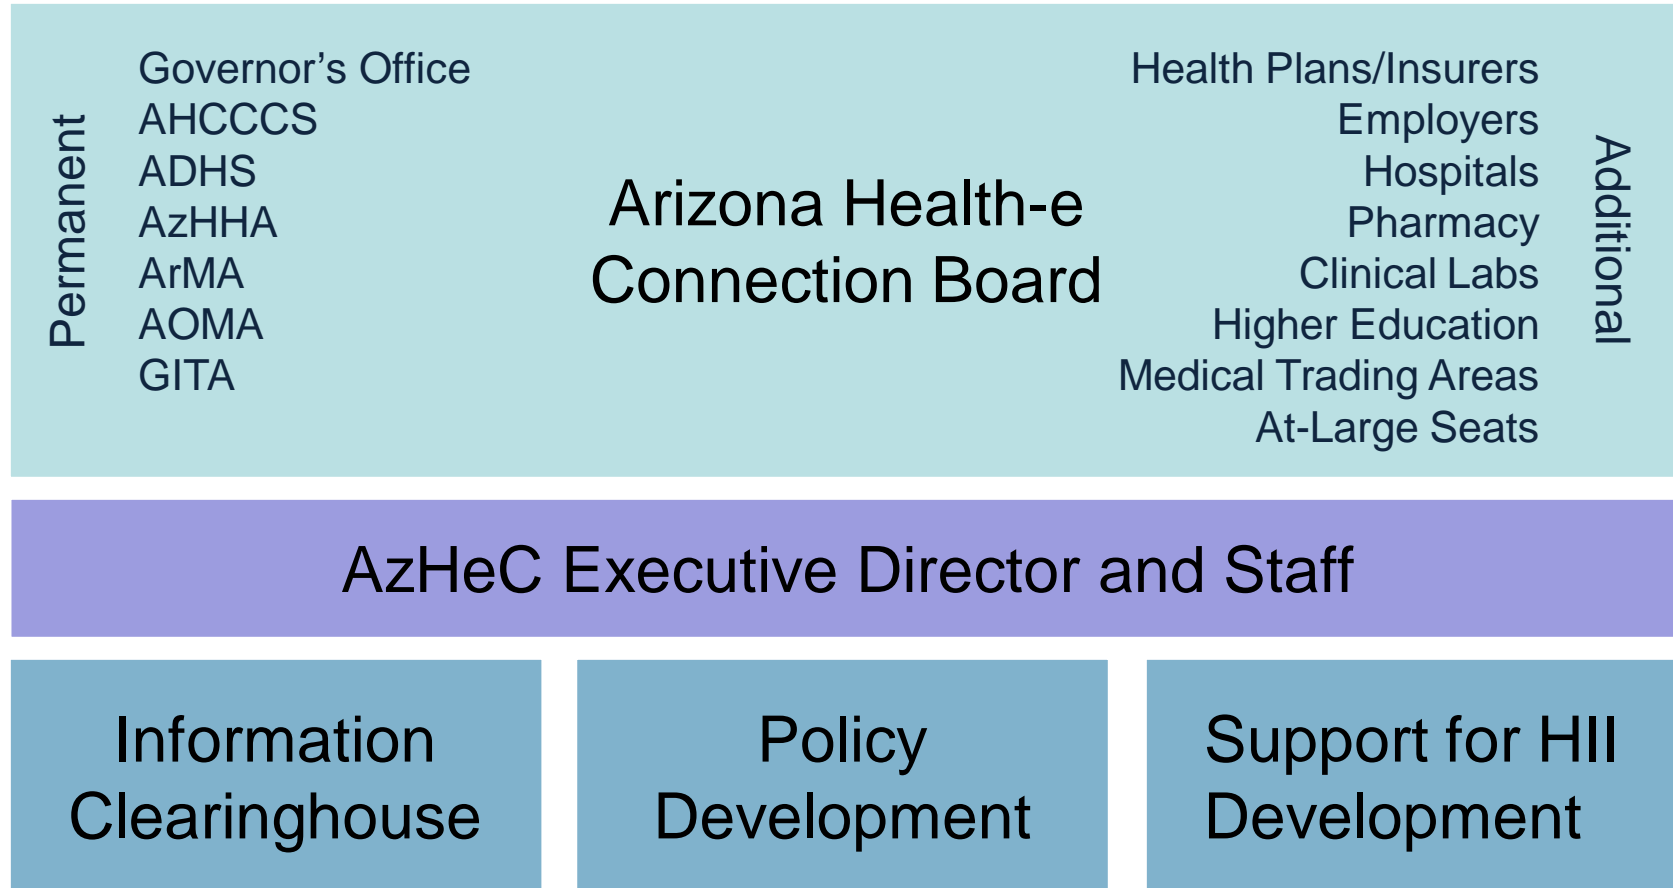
Permanent

Governor’s Office
AHCCCS
ADHS
AzHHA
ArMA
AOMA
GITA

Arizona Health-e Connection Board

Health Plans/Insurers
Employers
Hospitals
Pharmacy
Clinical Labs
Higher Education
Medical Trading Areas
At-Large Seats

Additional

AzHeC Executive Director and Staff

Information Clearinghouse

Policy Development

Support for HII Development